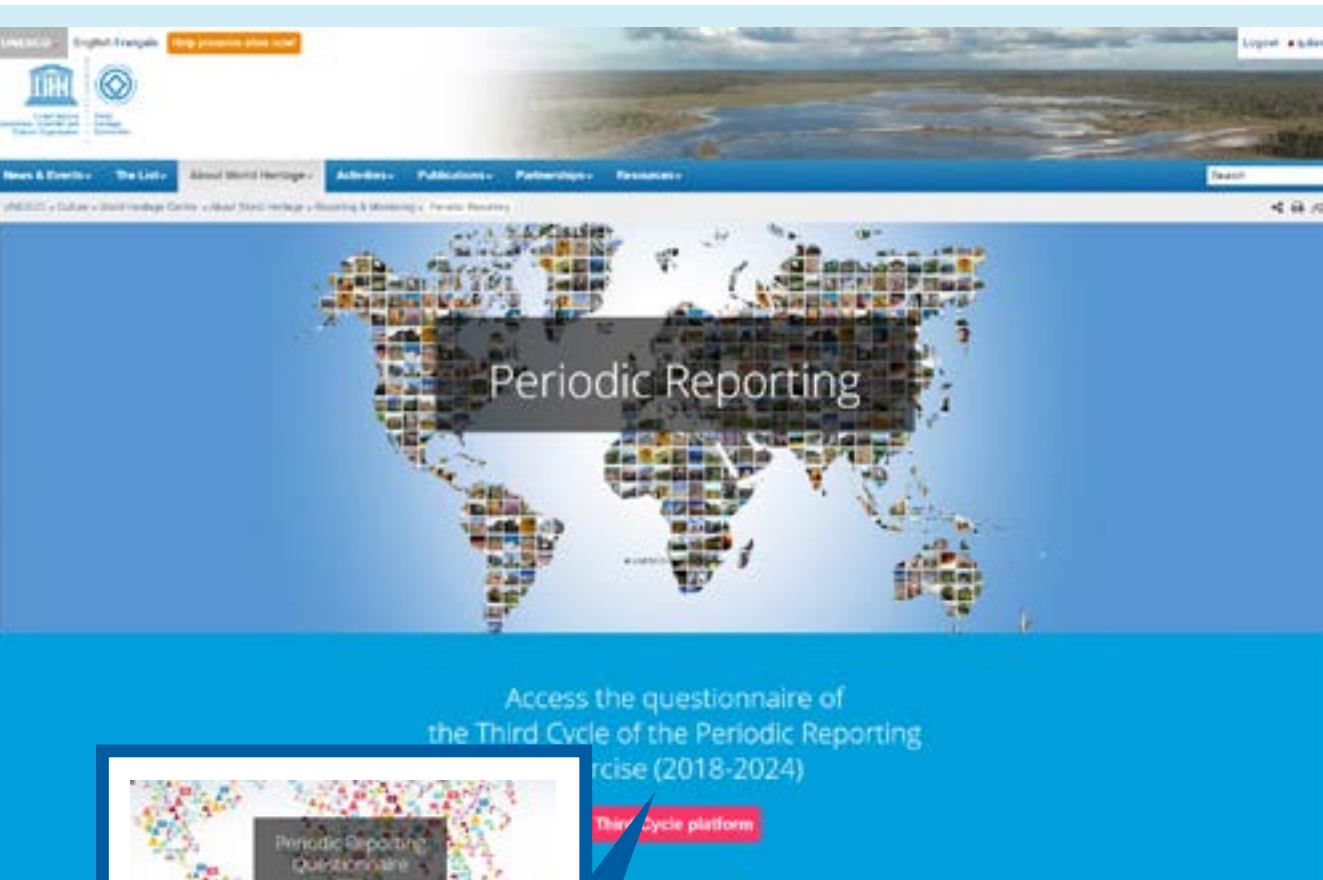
UNESCO English Français Help preserve sites now!

Login ▸ Subscribe

United Nations Educational, Scientific and Cultural Organization World Heritage Convention

News & Events The List About World Heritage Activities Publications Partnerships Resources

Search

UNESCO » Culture » World Heritage Centre » About World Heritage » Reporting & Monitoring » Periodic Reporting

Periodic Reporting

Access the questionnaire of the Third Cycle of the Periodic Reporting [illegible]rcise (2018-2024)

Third Cycle platform

Periodic Reporting Questionnaire